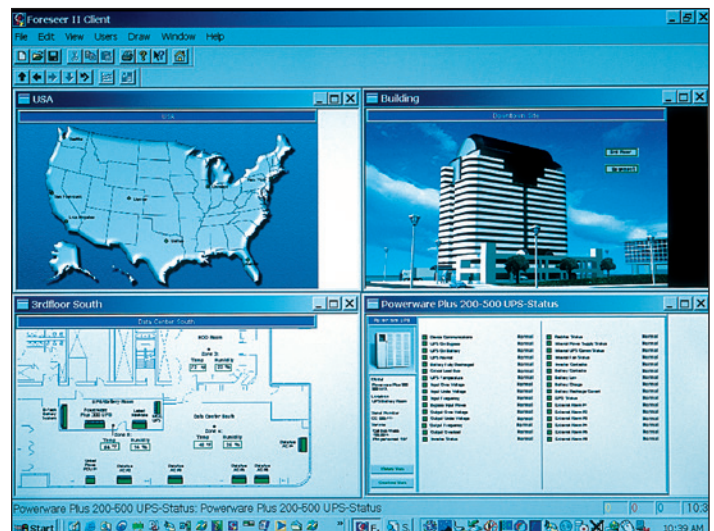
Foreseer II Client

File Edit View Users Draw Window Help

USA

USA

Building

Downtown Site

3rdfloor South

Data Center South

Zone A

Temp

Humidity

Powerware Plus 200-500 UPS-Status

Normal

Powerware Plus 200-500 UPS-Status: Powerware Plus 200-500 UPS-Status

Start

10:39 AM